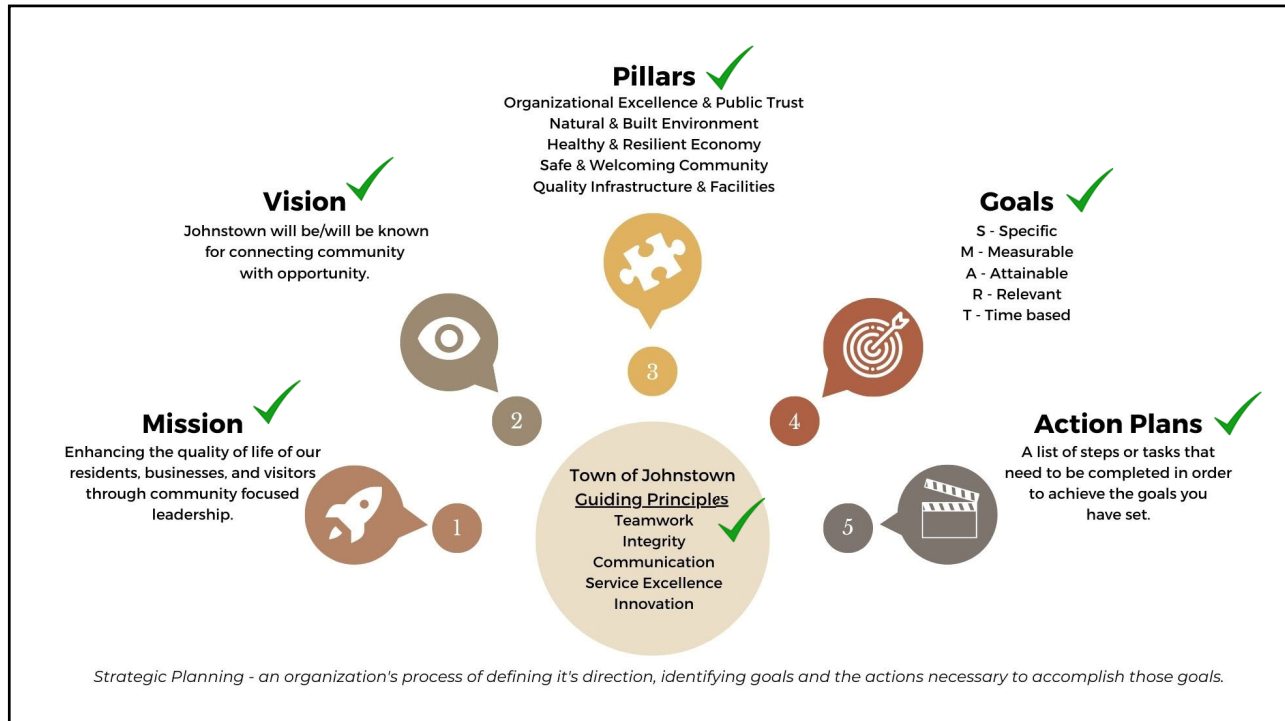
Pillars
Organizational Excellence & Public Trust
Natural & Built Environment
Healthy & Resilient Economy
Safe & Welcoming Community
Quality Infrastructure & Facilities

Vision
Johnstown will be/will be known for connecting community with opportunity.

Goals
S - Specific
M - Measurable
A - Attainable
R - Relevant
T - Time based

Mission
Enhancing the quality of life of our residents, businesses, and visitors through community focused leadership.

Action Plans
A list of steps or tasks that need to be completed in order to achieve the goals you have set.

1
2
3
4
5

Town of Johnstown
Guiding Principles
Teamwork
Integrity
Communication
Service Excellence
Innovation

Strategic Planning - an organization's process of defining it's direction, identifying goals and the actions necessary to accomplish those goals.